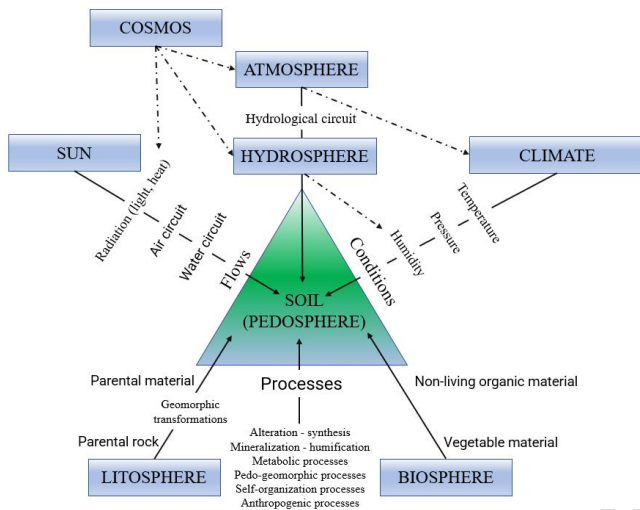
COSMOS

ATMOSPHERE

Hydrological circuit

SUN

HYDROSPHERE

CLIMATE

Radiation (light, heat)

Air circuit

Water circuit

Flows

Conditions

Humidity

Pressure

Temperature

SOIL
(PEDOSPHERE)

Parental material

Processes

Non-living organic material

Geomorphic transformations

Parental rock

Alteration - synthesis
Mineralization - humification
Metabolic processes
Pedo-geomorphic processes
Self-organization processes
Anthropogenic processes

Vegetable material

LITOSPHERE

BIOSPHERE